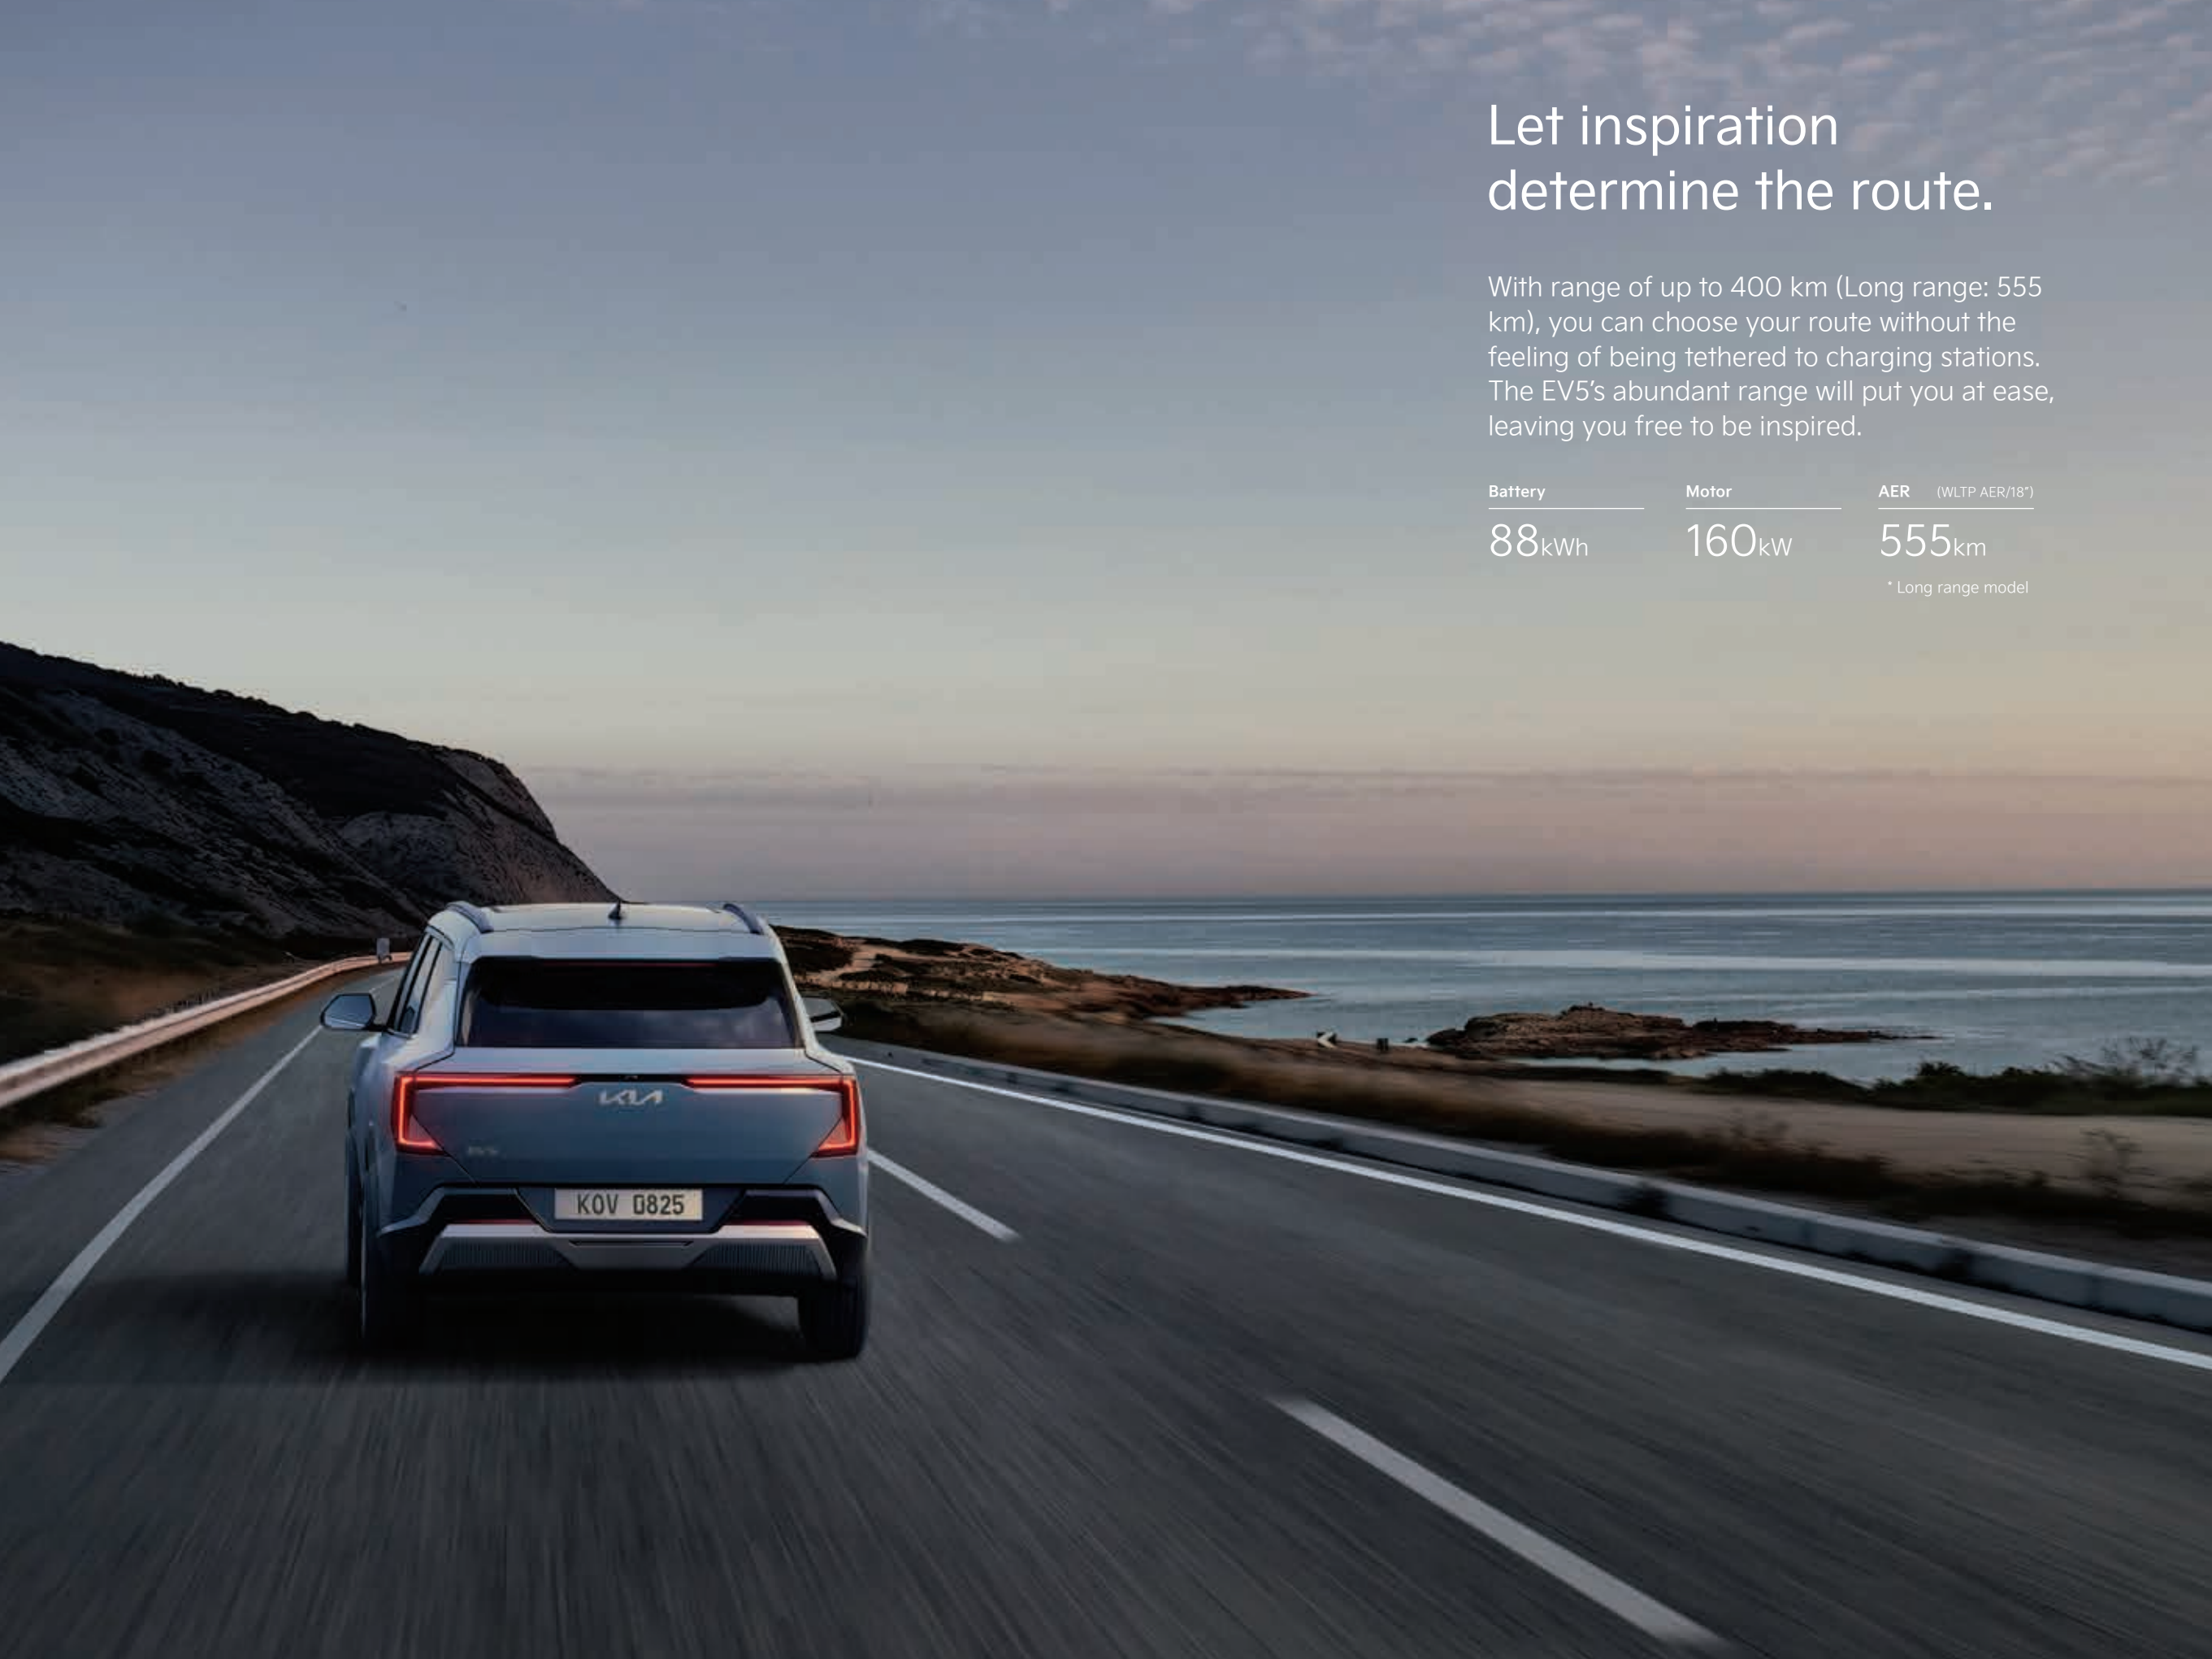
Let inspiration determine the route.

With range of up to 400 km (Long range: 555 km), you can choose your route without the feeling of being tethered to charging stations. The EV5's abundant range will put you at ease, leaving you free to be inspired.

| Battery | Motor | AER (WLTP AER/18") |
|---|---|---|
| 88kWh | 160kW | 555km |

* Long range model

KIA

KOV 0825